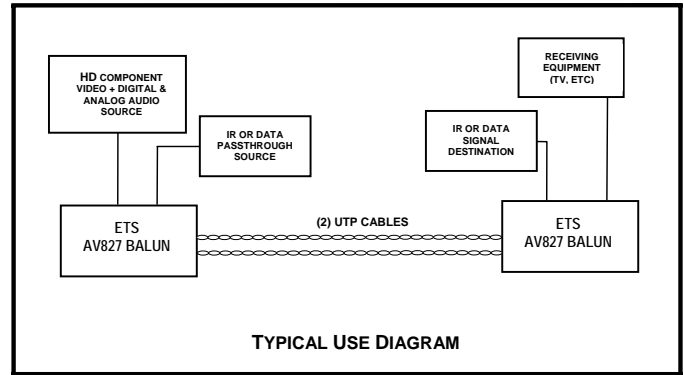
HD COMPONENT VIDEO + DIGITAL & ANALOG AUDIO SOURCE

IR OR DATA PASSTHROUGH SOURCE

ETS AV827 BALUN

(2) UTP CABLES

RECEIVING EQUIPMENT (TV, ETC)

IR OR DATA SIGNAL DESTINATION

ETS AV827 BALUN

TYPICAL USE DIAGRAM